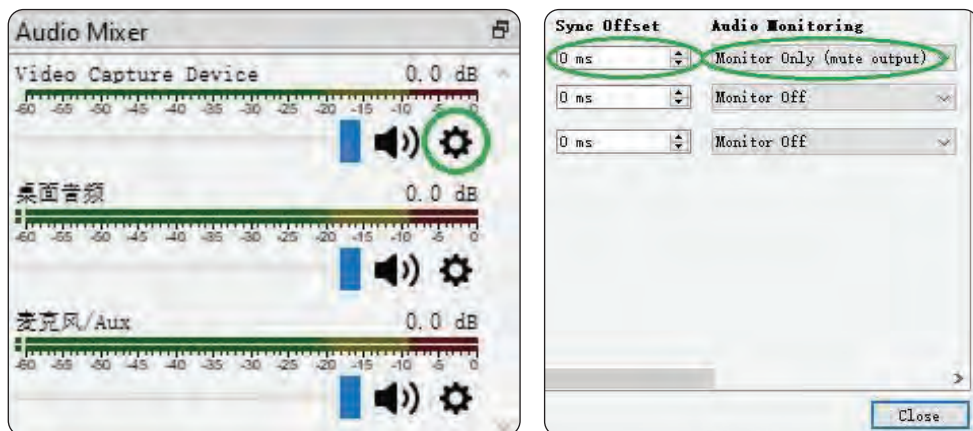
Audio Mixer

Video Capture Device 0.0 dB
-60 -55 -50 -45 -40 -35 -30 -25 -20 -15 -10 -5 0

桌面音频 0.0 dB
-60 -55 -50 -45 -40 -35 -30 -25 -20 -15 -10 -5 0

麦克风/Aux 0.0 dB
-60 -55 -50 -45 -40 -35 -30 -25 -20 -15 -10 -5 0

| Sync Offset | Audio Monitoring |
|---|---|
| 0 ms | Monitor Only (mute output) |
| 0 ms | Monitor Off |
| 0 ms | Monitor Off |

Close